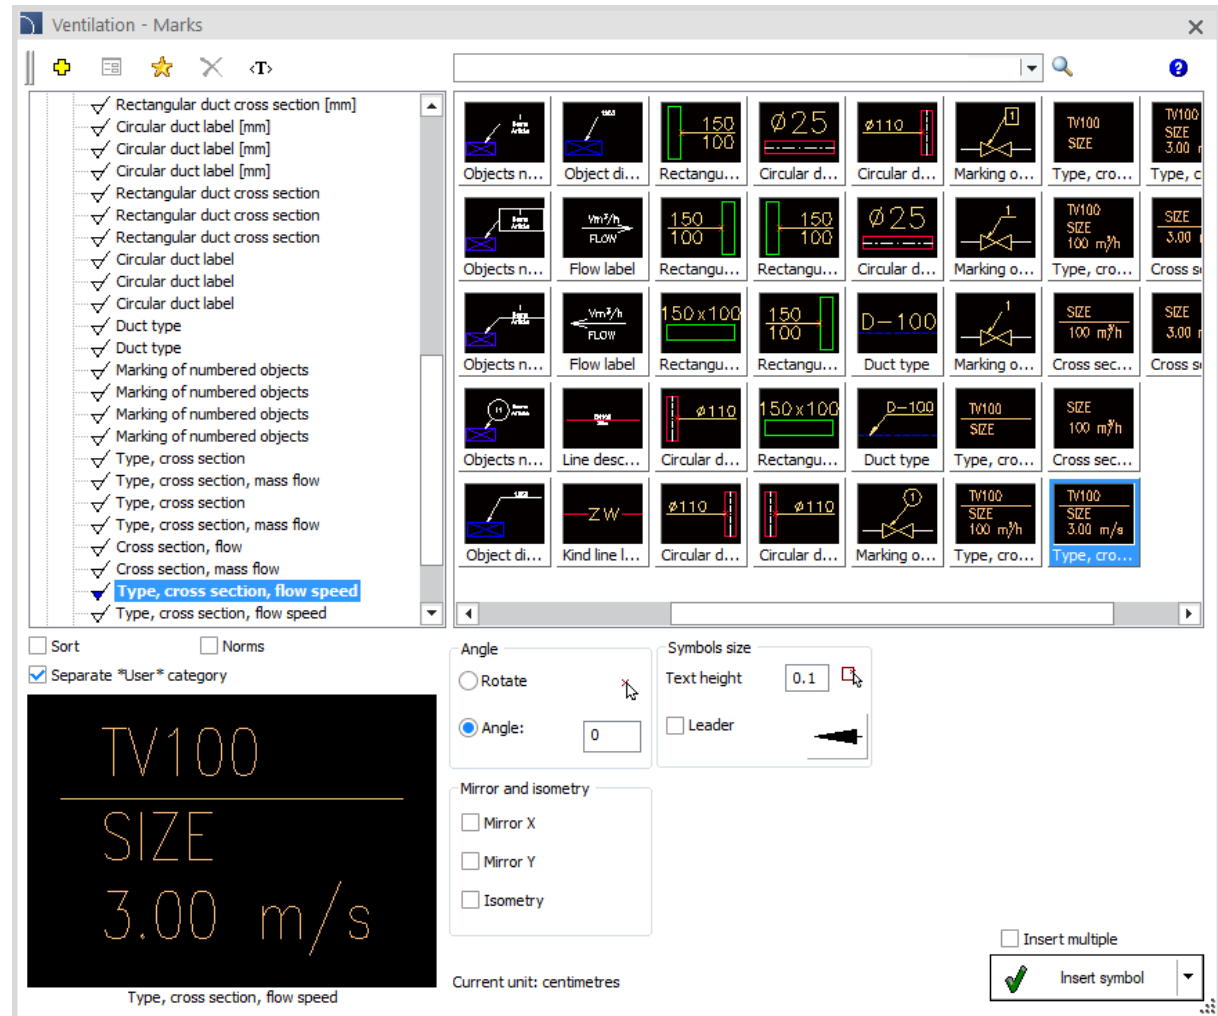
Ventilation - Marks

‹T›

Rectangular duct cross section [mm]
Circular duct label [mm]
Circular duct label [mm]
Circular duct label [mm]
Rectangular duct cross section
Rectangular duct cross section
Rectangular duct cross section
Circular duct label
Circular duct label
Circular duct label
Duct type
Duct type
Marking of numbered objects
Marking of numbered objects
Marking of numbered objects
Marking of numbered objects
Type, cross section
Type, cross section, mass flow
Type, cross section
Type, cross section, mass flow
Cross section, flow
Cross section, mass flow
Type, cross section, flow speed
Type, cross section, flow speed

| Objects n... | Object di... | Rectangu... | Circular d... | Circular d... | Marking o... | Type, cro... | Type, c |
|---|---|---|---|---|---|---|---|
| Objects n... | Flow label | Rectangu... | Rectangu... | Circular d... | Marking o... | Type, cro... | Cross s |
| Objects n... | Flow label | Rectangu... | Rectangu... | Duct type | Marking o... | Cross sec... | Cross s |
| Objects n... | Line desc... | Circular d... | Rectangu... | Duct type | Type, cro... | Cross sec... | |
| Object di... | Kind line l... | Circular d... | Circular d... | Marking o... | Type, cro... | Type, cro... | |

150 100 Ø25 Ø110 1 TV100 SIZE 3.00 Vm³/h FLOW 150 100 150 100 Ø25 TV100 SIZE 100 m³/h SIZE 3.00 150x100 150 100 D-100 SIZE 100 m³/h SIZE 3.00 Ø110 150x100 D-100 TV100 SIZE SIZE 100 m³/h ZW Ø110 Ø110 1 TV100 SIZE 100 m³/h TV100 SIZE 3.00 m/s

Sort
Norms
Separate *User* category

TV100
SIZE
3.00 m/s

Type, cross section, flow speed

Angle
Rotate
Angle: 0

Symbols size
Text height 0.1
Leader

Mirror and isometry
Mirror X
Mirror Y
Isometry

Current unit: centimetres

Insert multiple
Insert symbol